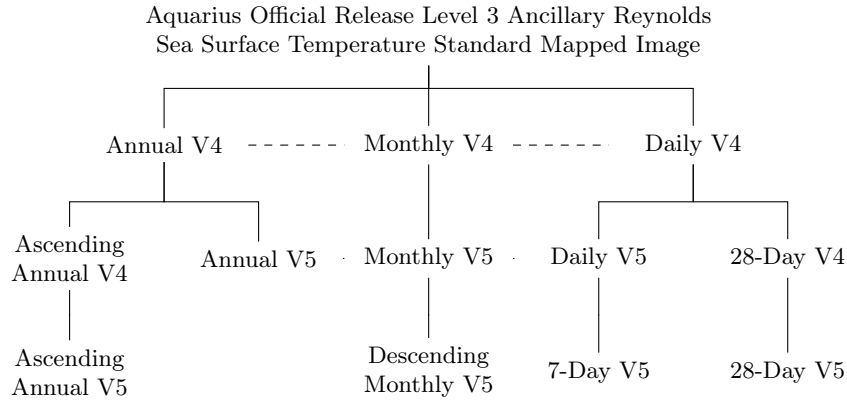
Aquarius Official Release Level 3 Ancillary Reynolds Sea Surface Temperature Standard Mapped Image

Annual V4

Monthly V4

Daily V4

Ascending Annual V4

Annual V5

Monthly V5

Daily V5

28-Day V4

Ascending Annual V5

Descending Monthly V5

7-Day V5

28-Day V5